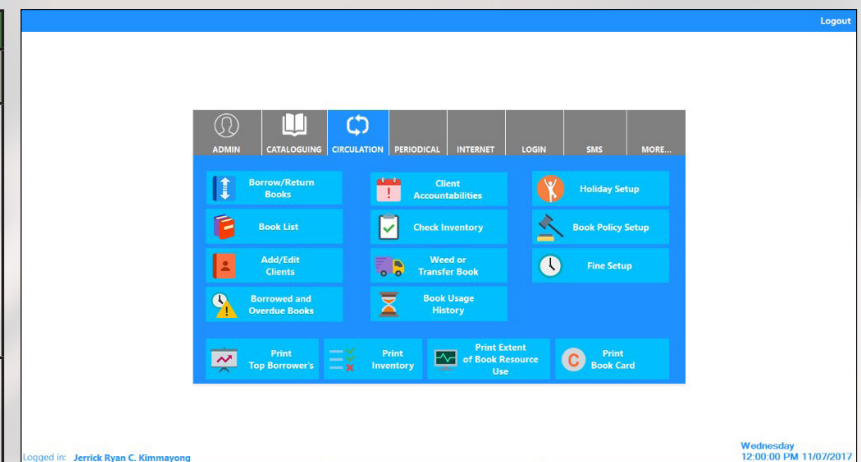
Logout

ADMIN
CATALOGUING
CIRCULATION
PERIODICAL
INTERNET
LOGIN
SMS
MORE...

Borrow/Return Books
Client Accountabilities
Holiday Setup
Book List
Check Inventory
Book Policy Setup
Add/Edit Clients
Weed or Transfer Book
Fine Setup
Borrowed and Overdue Books
Book Usage History

Print Top Borrower's
Print Inventory
Print Extent of Book Resource Use
Print Book Card

Logged in: Jerrick Ryan C. Kimmayong
Wednesday
12:00:00 PM 11/07/2017